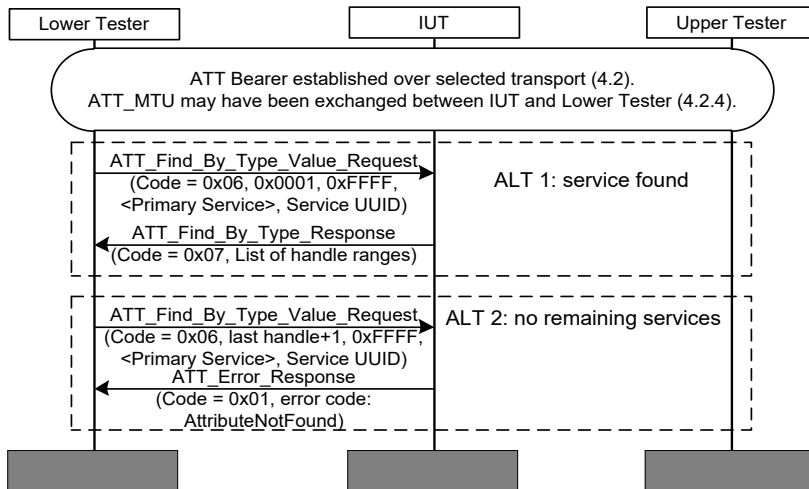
Lower Tester

IUT

Upper Tester

ATT Bearer established over selected transport (4.2).
ATT_MTU may have been exchanged between IUT and Lower Tester (4.2.4).

ATT_Find_By_Type_Value_Request
(Code = 0x06, 0x0001, 0xFFFF, <Primary Service>, Service UUID)

ALT 1: service found

ATT_Find_By_Type_Response
(Code = 0x07, List of handle ranges)

ATT_Find_By_Type_Value_Request
(Code = 0x06, last handle+1, 0xFFFF, <Primary Service>, Service UUID)

ALT 2: no remaining services

ATT_Error_Response
(Code = 0x01, error code: AttributeNotFound)